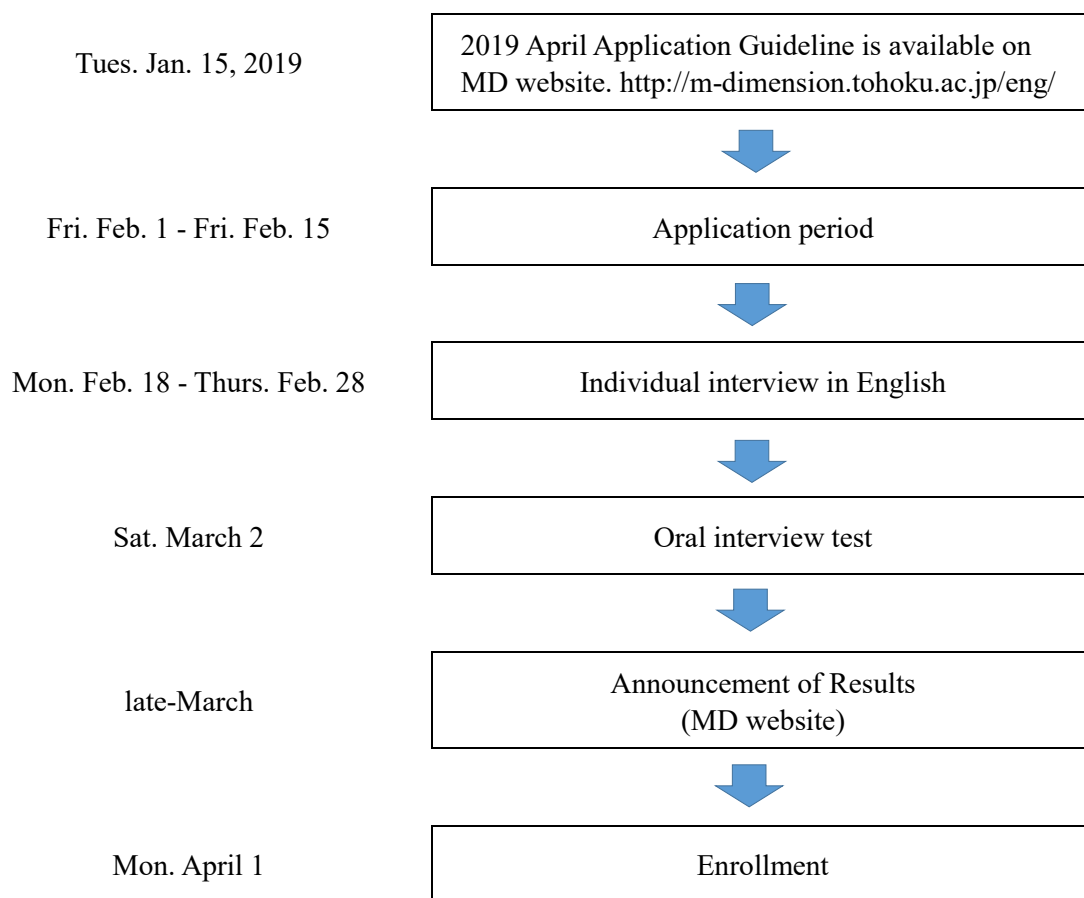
Tues. Jan. 15, 2019

2019 April Application Guideline is available on MD website. http://m-dimension.tohoku.ac.jp/eng/

Fri. Feb. 1 - Fri. Feb. 15

Application period

Mon. Feb. 18 - Thurs. Feb. 28

Individual interview in English

Sat. March 2

Oral interview test

late-March

Announcement of Results
(MD website)

Mon. April 1

Enrollment